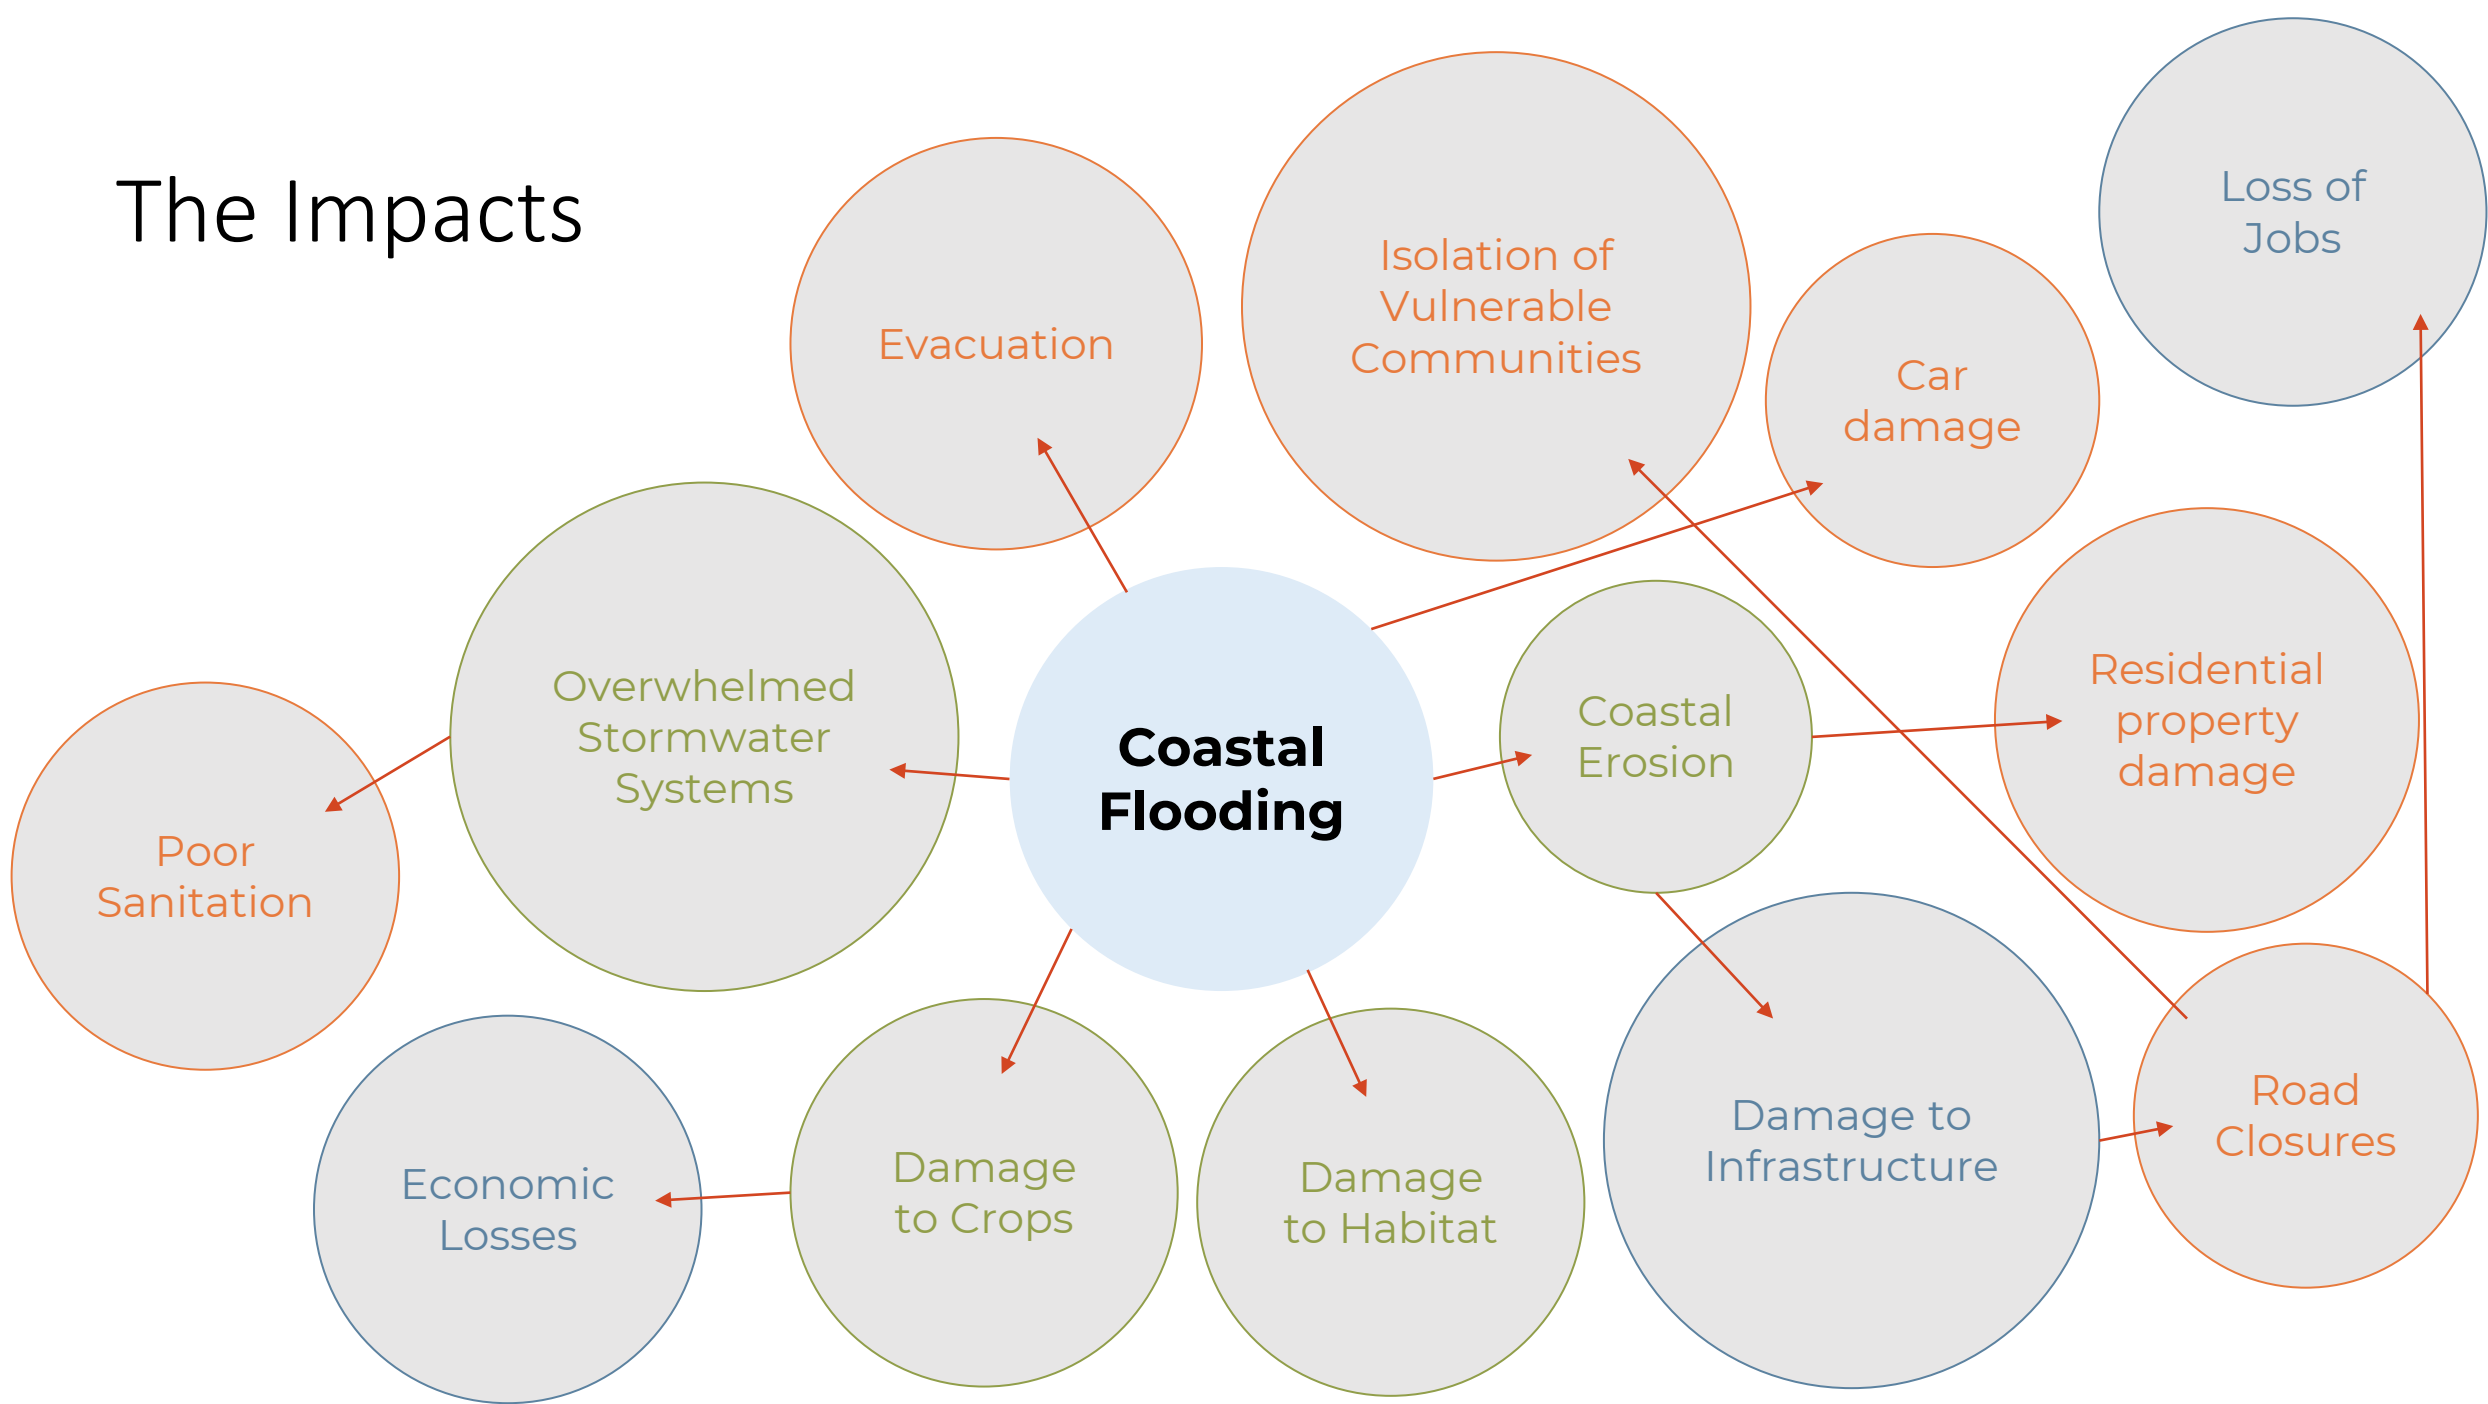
The Impacts

Evacuation

Isolation of Vulnerable Communities

Car damage

Loss of Jobs

Overwhelmed Stormwater Systems

Coastal Flooding

Coastal Erosion

Residential property damage

Poor Sanitation

Economic Losses

Damage to Crops

Damage to Habitat

Damage to Infrastructure

Road Closures